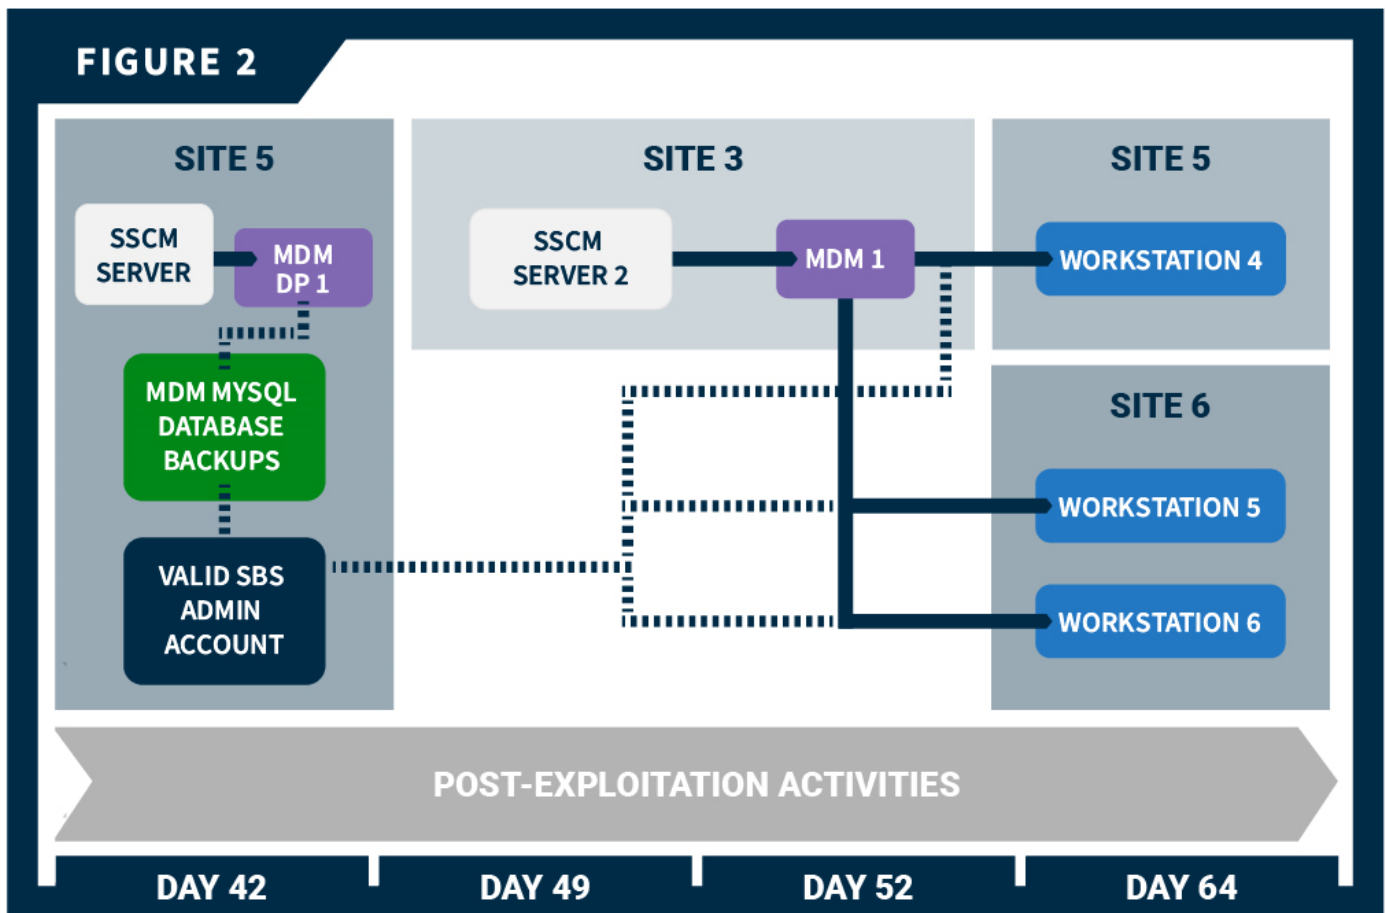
FIGURE 2

SITE 5

SSCM SERVER

MDM DP 1

MDM MYSQL DATABASE BACKUPS

VALID SBS ADMIN ACCOUNT

SITE 3

SSCM SERVER 2

MDM 1

SITE 5

WORKSTATION 4

SITE 6

WORKSTATION 5

WORKSTATION 6

POST-EXPLOITATION ACTIVITIES

DAY 42

DAY 49

DAY 52

DAY 64